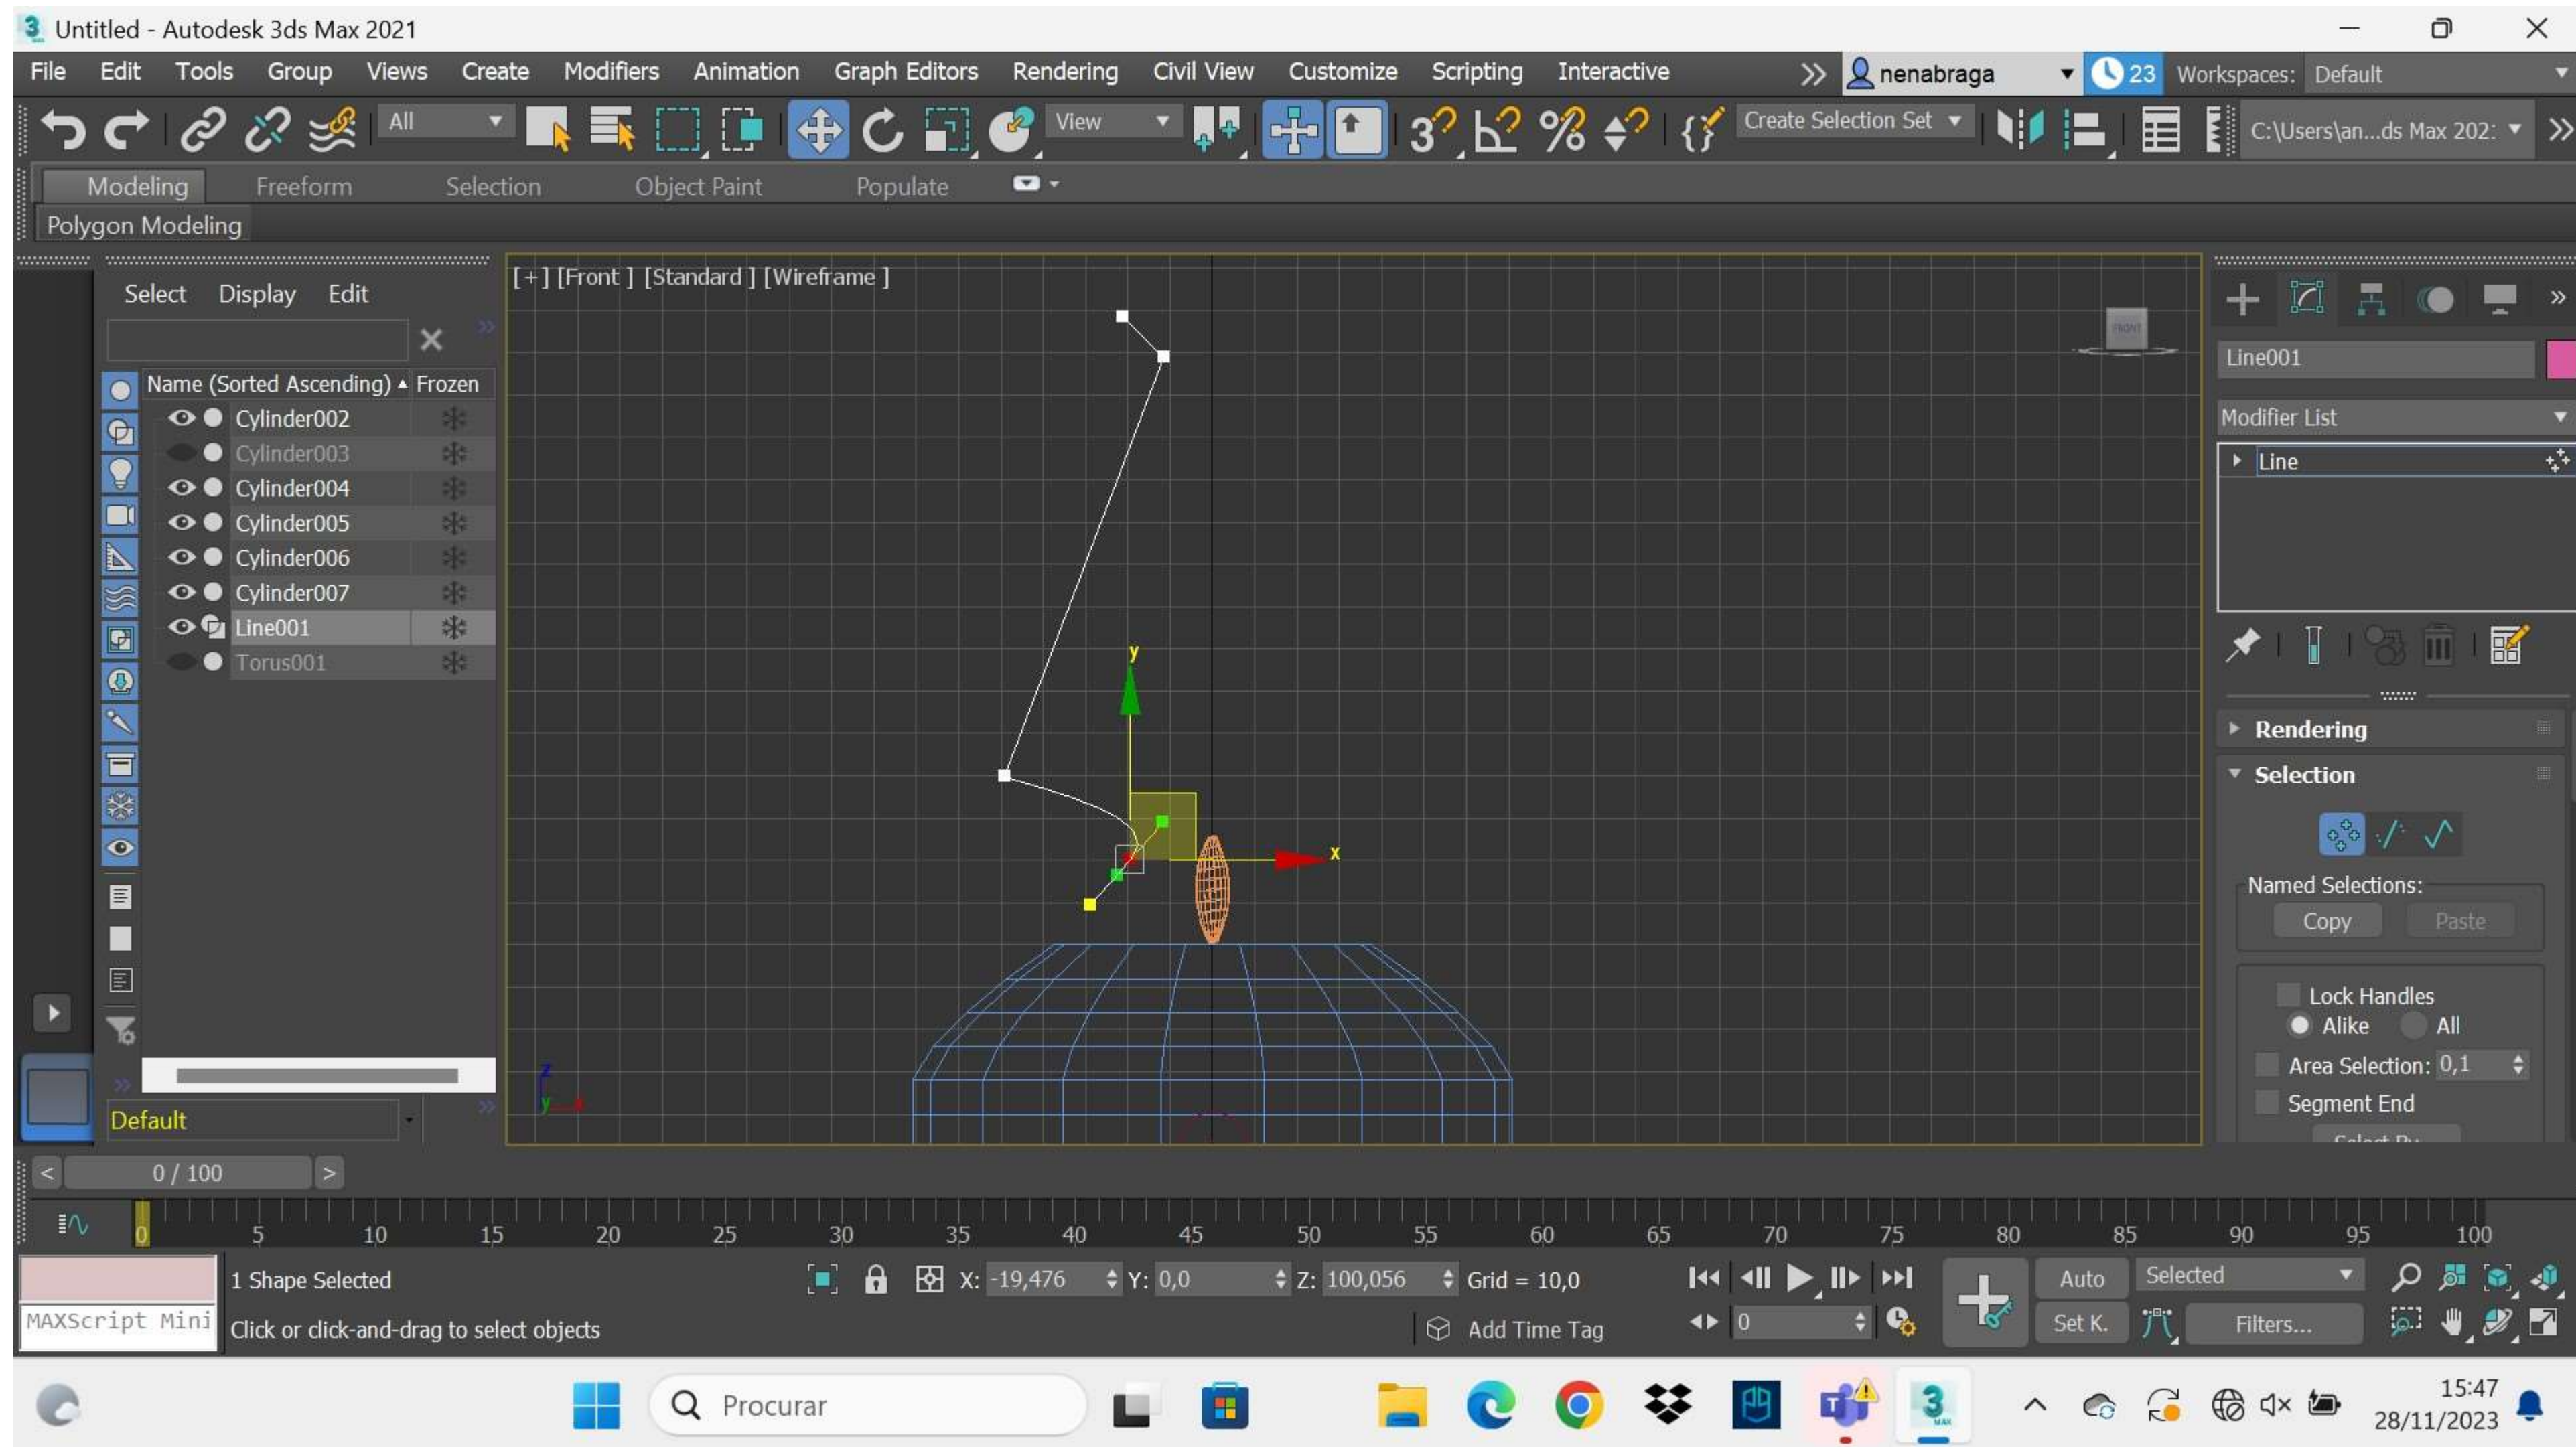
Untitled - Autodesk 3ds Max 2021

File Edit Tools Group Views Create Modifiers Animation Graph Editors Rendering Civil View Customize Scripting Interactive nenabraga 23 Workspaces: Default

All View Create Selection Set C:\Users\an...ds Max 202:

Modeling Freeform Selection Object Paint Populate

Polygon Modeling

Select Display Edit

Name (Sorted Ascending) ▴ Frozen
Cylinder002
Cylinder003
Cylinder004
Cylinder005
Cylinder006
Cylinder007
Line001
Torus001

Default

[+] [Front ] [Standard ] [Wireframe ]

y
x

Line001
Modifier List
Line

Rendering
Selection
Named Selections:
Copy Paste
Lock Handles
Alike All
Area Selection: 0,1
Segment End

0 / 100

0 5 10 15 20 25 30 35 40 45 50 55 60 65 70 75 80 85 90 95 100

MAXScript Mini
1 Shape Selected
Click or click-and-drag to select objects
X: -19,476 Y: 0,0 Z: 100,056 Grid = 10,0
Add Time Tag
Auto Selected
Set K. Filters...
0

Procurar
15:47
28/11/2023